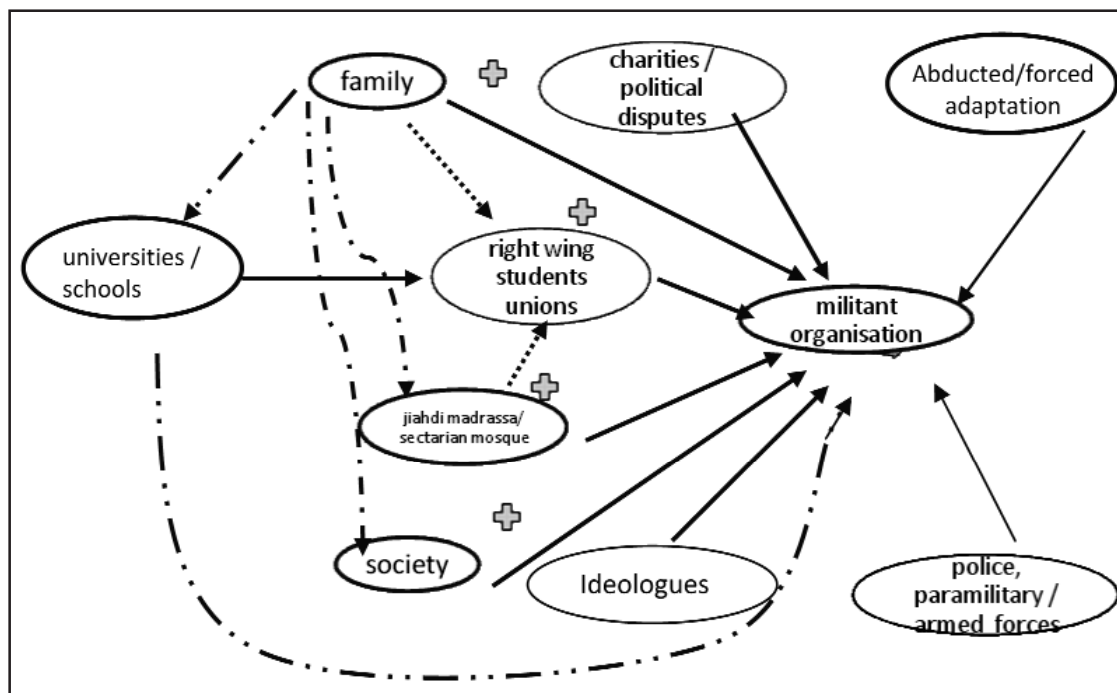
family

charities / political disputes

Abducted/forced adaptation

universities / schools

right wing students unions

militant organisation

jiahdi madrassa/ sectarian mosque

society

Ideologues

police, paramilitary / armed forces